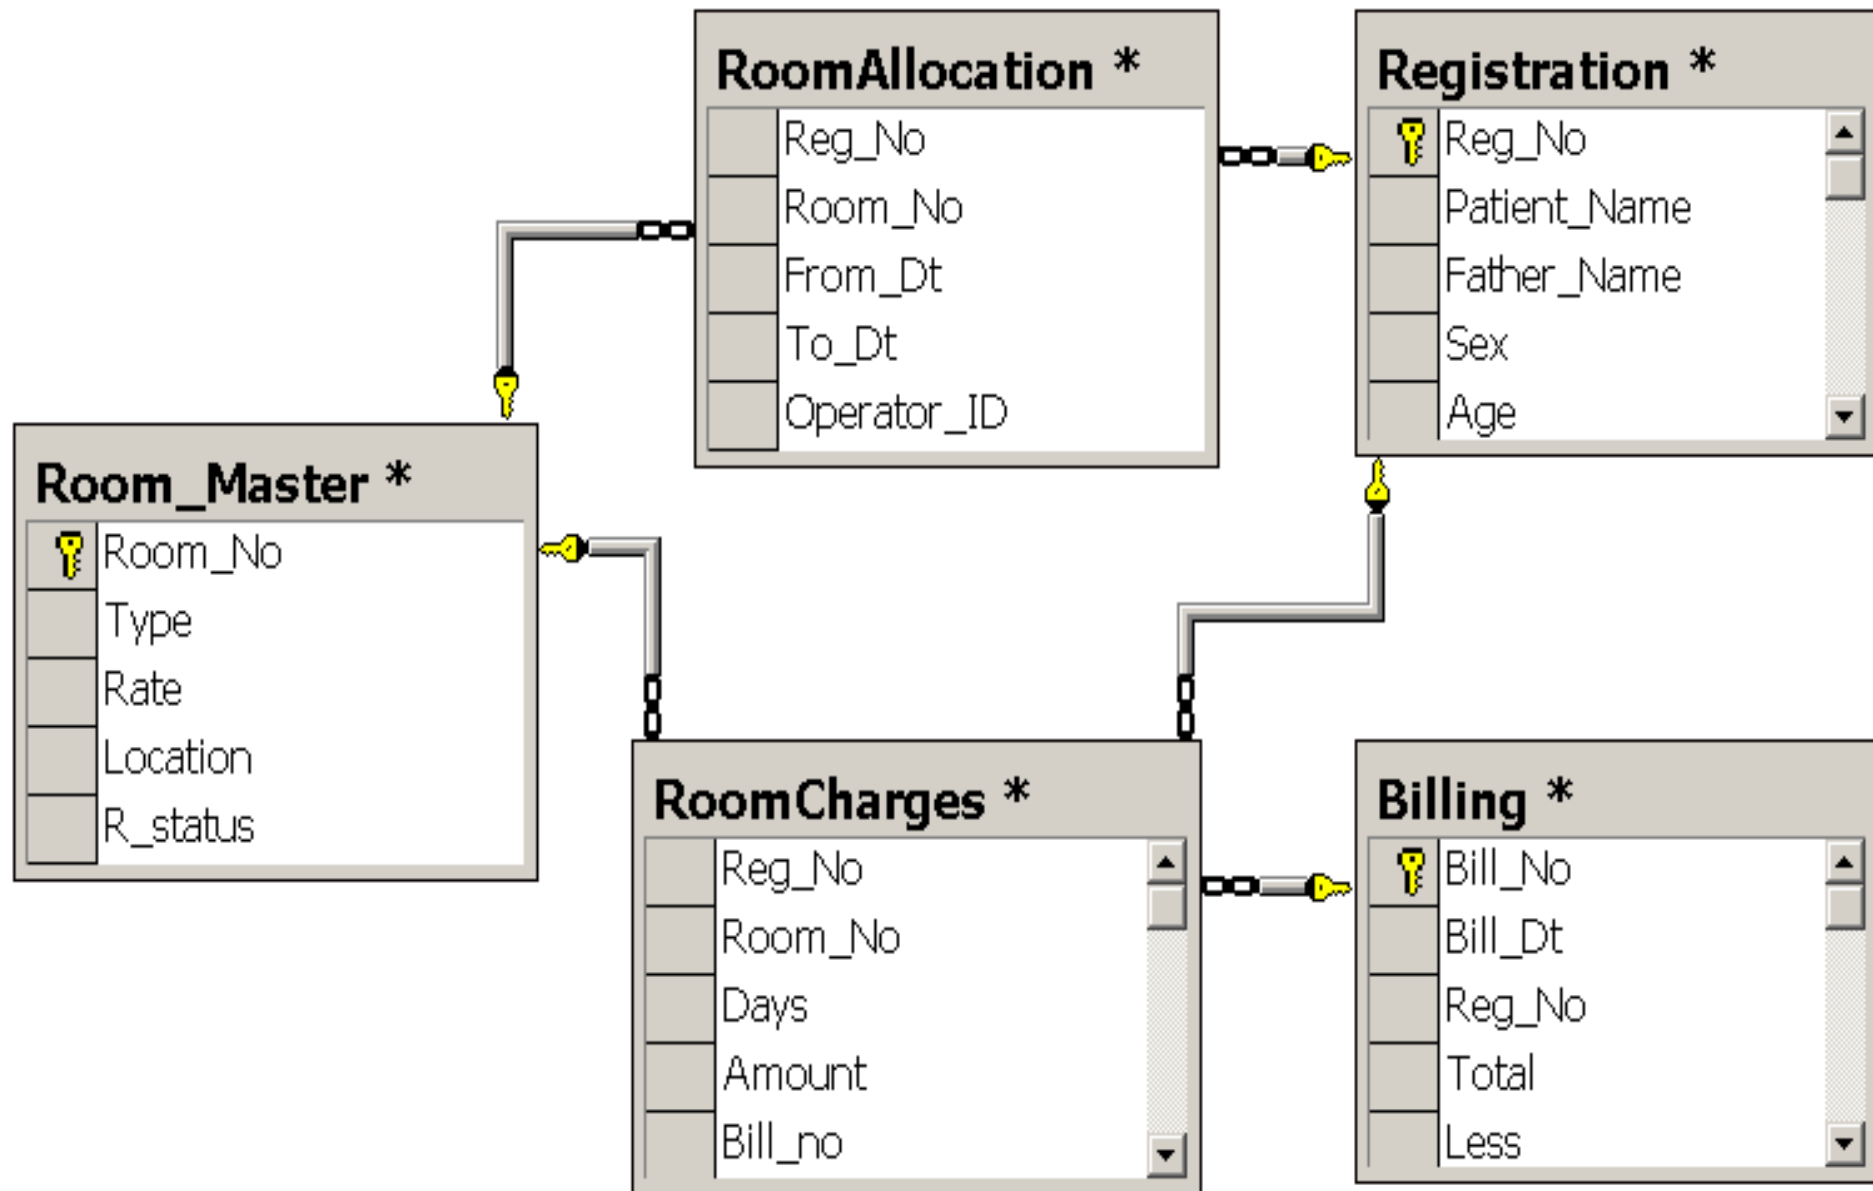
RoomAllocation *
Reg_No
Room_No
From_Dt
To_Dt
Operator_ID

Registration *
Reg_No
Patient_Name
Father_Name
Sex
Age

Room_Master *
Room_No
Type
Rate
Location
R_status

RoomCharges *
Reg_No
Room_No
Days
Amount
Bill_no

Billing *
Bill_No
Bill_Dt
Reg_No
Total
Less